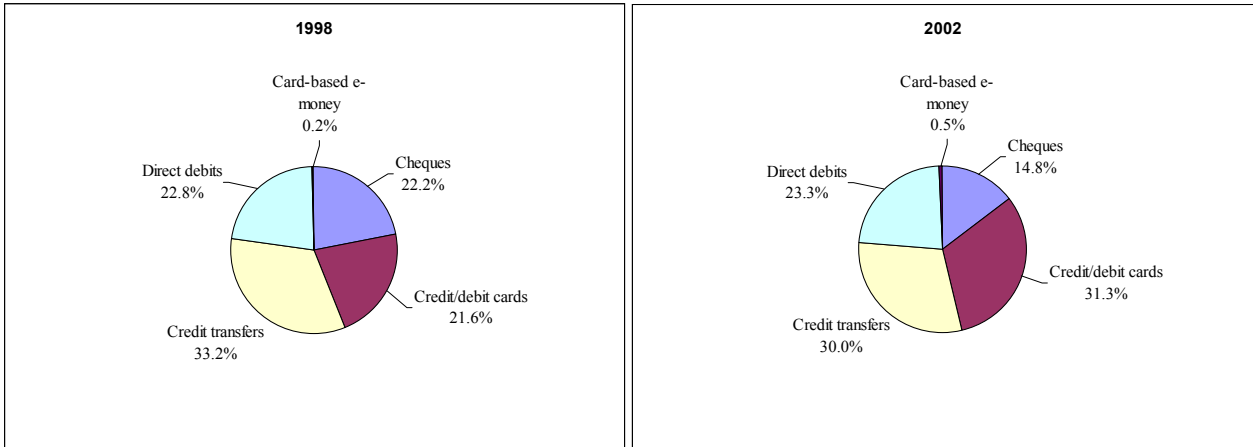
1998

Card-based e-money
0.2%

Cheques
22.2%

Direct debits
22.8%

Credit/debit cards
21.6%

Credit transfers
33.2%

2002

Card-based e-money
0.5%

Cheques
14.8%

Direct debits
23.3%

Credit/debit cards
31.3%

Credit transfers
30.0%